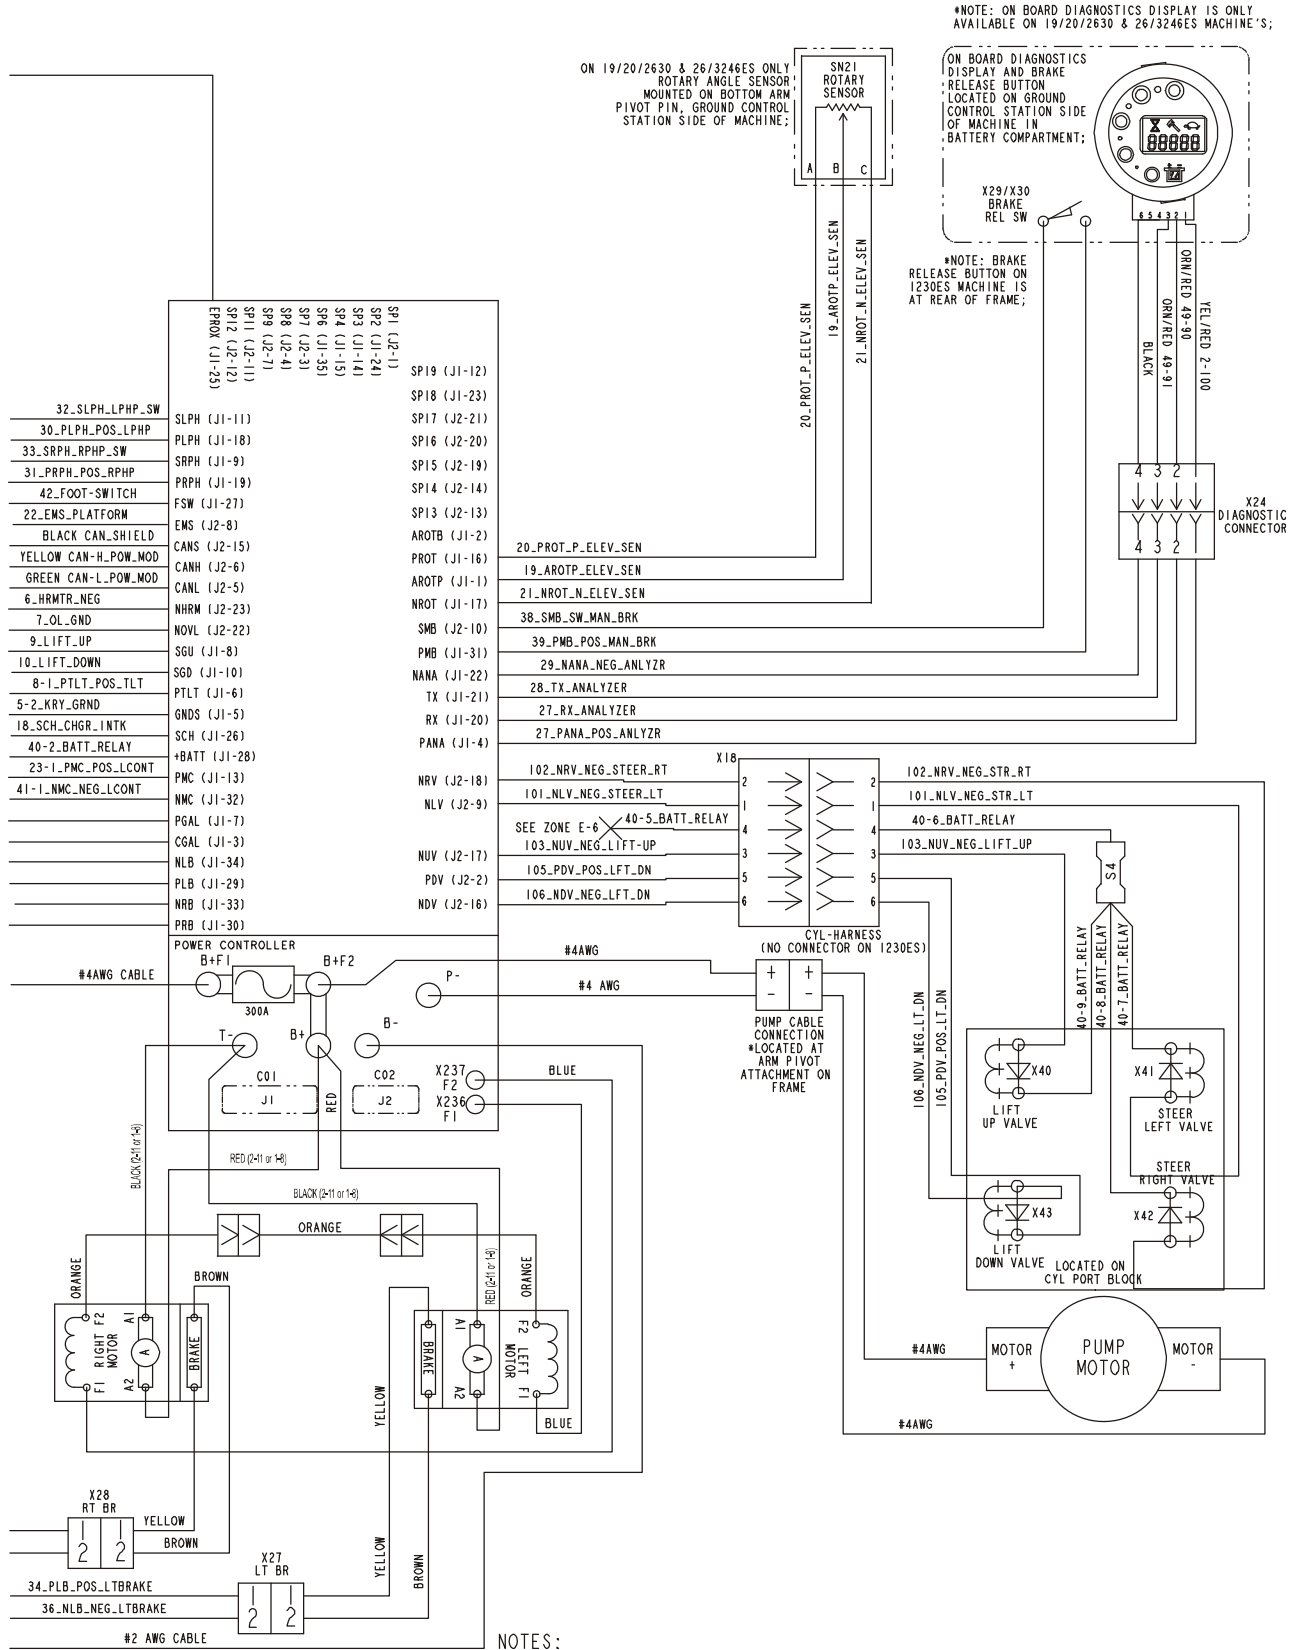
*NOTE: ON BOARD DIAGNOSTICS DISPLAY IS ONLY AVAILABLE ON 19/20/2630 & 26/3246ES MACHINE'S;

ON 19/20/2630 & 26/3246ES ONLY ROTARY ANGLE SENSOR MOUNTED ON BOTTOM ARM PIVOT PIN, GROUND CONTROL STATION SIDE OF MACHINE;

SN21 ROTARY SENSOR
A B C

ON BOARD DIAGNOSTICS DISPLAY AND BRAKE RELEASE BUTTON LOCATED ON GROUND CONTROL STATION SIDE OF MACHINE IN BATTERY COMPARTMENT;

8888

X29/X30 BRAKE REL SW

6 5 4 3 2 1

*NOTE: BRAKE RELEASE BUTTON ON 1230ES MACHINE IS AT REAR OF FRAME;

20_PROT_P_ELEV_SEN
19_AROTP_ELEV_SEN
21_NROT_N_ELEV_SEN

BLACK
ORN/RED 49-91
ORN/RED 49-90
YEL/RED 2-100

4 3 2 1
X24 DIAGNOSTIC CONNECTOR
4 3 2 1

SP1 (J2-1)
SP2 (J1-24)
SP3 (J1-14)
SP4 (J1-15)
SP6 (J1-35)
SP7 (J2-3)
SP8 (J2-4)
SP9 (J2-7)
SP11 (J2-11)
SP12 (J2-12)
EPROX (J1-25)

32_SLPH_LPHP_SW
30_PLPH_POS_LPHP
33_SRPH_RPHP_SW
31_PRPH_POS_RPHP
42_FOOT-SWITCH
22_EMS_PLATFORM
BLACK CAN_SHIELD
YELLOW CAN-H_POW_MOD
GREEN CAN-L_POW_MOD
6_HRMTR_NEG
7_OL_GND
9_LIFT_UP
10_LIFT_DOWN
8-1_PTLT_POS_TLT
5-2_KRY_GRND
18_SCH_CHGR_INTK
40-2_BATT_RELAY
23-1_PMC_POS_LCONT
41-1_NMC_NEG_LCONT

SLPH (J1-11)
PLPH (J1-18)
SRPH (J1-9)
PRPH (J1-19)
FSW (J1-27)
EMS (J2-8)
CANS (J2-15)
CANH (J2-6)
CANL (J2-5)
NHRM (J2-23)
NOVL (J2-22)
SGU (J1-8)
SGD (J1-10)
PTLT (J1-6)
GNDS (J1-5)
SCH (J1-26)
+BATT (J1-28)
PMC (J1-13)
NMC (J1-32)
PGAL (J1-7)
CGAL (J1-3)
NLB (J1-34)
PLB (J1-29)
NRB (J1-33)
PRB (J1-30)

SP19 (J1-12)
SP18 (J1-23)
SP17 (J2-21)
SP16 (J2-20)
SP15 (J2-19)
SP14 (J2-14)
SP13 (J2-13)
AROTB (J1-2)
PROT (J1-16)
AROTP (J1-1)
NROT (J1-17)
SMB (J2-10)
PMB (J1-31)
NANA (J1-22)
TX (J1-21)
RX (J1-20)
PANA (J1-4)
NRV (J2-18)
NLV (J2-9)
NUV (J2-17)
PDV (J2-2)
NDV (J2-16)

20_PROT_P_ELEV_SEN
19_AROTP_ELEV_SEN
21_NROT_N_ELEV_SEN
38_SMB_SW_MAN_BRK
39_PMB_POS_MAN_BRK
29_NANA_NEG_ANLYZR
28_TX_ANALYZER
27_RX_ANALYZER
27_PANA_POS_ANLYZR

X18
102_NRV_NEG_STEER_RT
101_NLV_NEG_STEER_LT
SEE ZONE E-6 40-5_BATT_RELAY
103_NUV_NEG_LIFT-UP
105_PDV_POS_LFT_DN
106_NDV_NEG_LFT_DN
2 1 4 3 5 6
2 1 4 3 5 6
CYL-HARNESS (NO CONNECTOR ON 1230ES)

102_NRV_NEG_STR_RT
101_NLV_NEG_STR_LT
40-6_BATT_RELAY
103_NUV_NEG_LIFT_UP
S4

40-9_BATT_RELAY
40-8_BATT_RELAY
40-7_BATT_RELAY
106_NDV_NEG_LT_DN
105_PDV_POS_LT_DN

POWER CONTROLLER
B+F1
B+F2
300A
#4AWG CABLE
P-
B-
T-
B+
#4AWG
#4 AWG
+ +
- -
PUMP CABLE CONNECTION *LOCATED AT ARM PIVOT ATTACHMENT ON FRAME

C01 J1
RED
C02 J2
X237 F2
X236 F1
BLUE

X40
LIFT UP VALVE
X41
STEER LEFT VALVE
STEER RIGHT VALVE
X43
X42
LIFT DOWN VALVE LOCATED ON CYL PORT BLOCK

RED (2-11 or 1-8)
BLACK (2-11 or 1-8)
BLACK (2-11 or 1-8)
ORANGE
ORANGE
BROWN
RED (2-11 or 1-8)
ORANGE

F2 A1 RIGHT MOTOR A F1 A2
BRAKE
BRAKE
A1 A A2
F2 LEFT MOTOR F1
BLUE
YELLOW

MOTOR + PUMP MOTOR MOTOR -
#4AWG
#4AWG

X28 RT BR
2 2
YELLOW
BROWN
X27 LT BR
2 2
YELLOW
BROWN
34_PLB_POS_LTBRAKE
36_NLB_NEG_LTBRAKE
#2 AWG CABLE

NOTES: